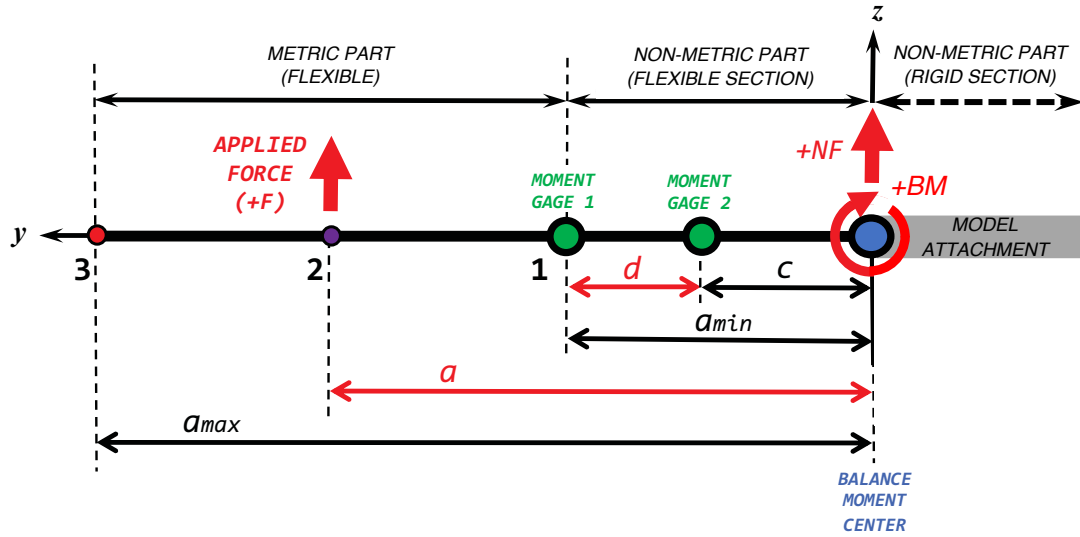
z

METRIC PART
(FLEXIBLE)

NON-METRIC PART
(FLEXIBLE SECTION)

NON-METRIC PART
(RIGID SECTION)

APPLIED
FORCE
(+F)

+NF

+BM

MOMENT
GAGE 1

MOMENT
GAGE 2

y

MODEL
ATTACHMENT

3

2

1

d

c

$a_{min}$

$a$

$a_{max}$

BALANCE
MOMENT
CENTER